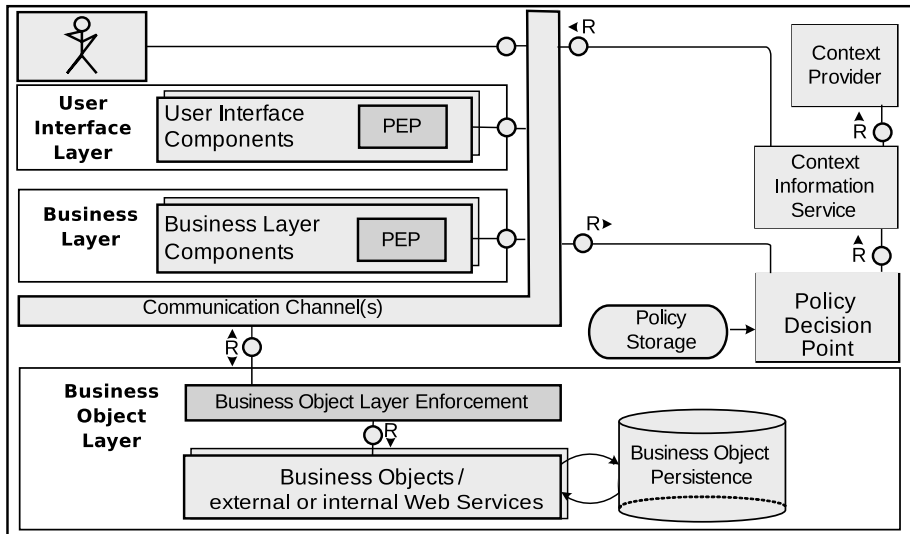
R

Context Provider

User Interface Layer

User Interface Components

PEP

R

Context Information Service

Business Layer

Business Layer Components

PEP

R

R

Communication Channel(s)

Policy Storage

Policy Decision Point

R

Business Object Layer

Business Object Layer Enforcement

R

Business Objects / external or internal Web Services

Business Object Persistence